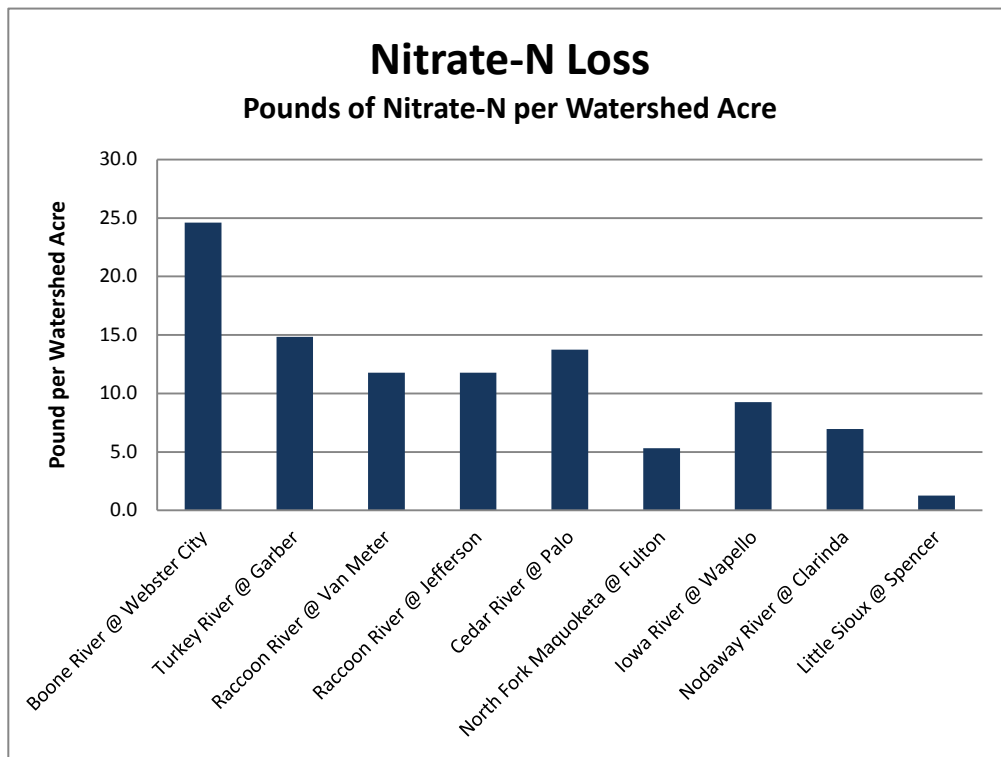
Nitrate-N Loss
Pounds of Nitrate-N per Watershed Acre

Pound per Watershed Acre

30.0
25.0
20.0
15.0
10.0
5.0
0.0

Boone River @ Webster City
Turkey River @ Garber
Raccoon River @ Van Meter
Raccoon River @ Jefferson
Cedar River @ Palo
North Fork Maquoketa @ Fulton
Iowa River @ Wapello
Nodaway River @ Clarinda
Little Sioux @ Spencer